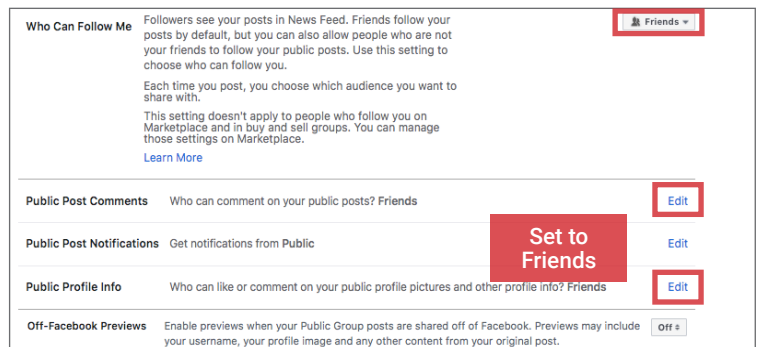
Who Can Follow Me

Followers see your posts in News Feed. Friends follow your posts by default, but you can also allow people who are not your friends to follow your public posts. Use this setting to choose who can follow you.

Each time you post, you choose which audience you want to share with.

This setting doesn't apply to people who follow you on Marketplace and in buy and sell groups. You can manage those settings on Marketplace.

Learn More

Friends

Public Post Comments Who can comment on your public posts? Friends Edit

Public Post Notifications Get notifications from Public Edit

Set to Friends

Public Profile Info Who can like or comment on your public profile pictures and other profile info? Friends Edit

Off-Facebook Previews Enable previews when your Public Group posts are shared off of Facebook. Previews may include your username, your profile image and any other content from your original post. Off